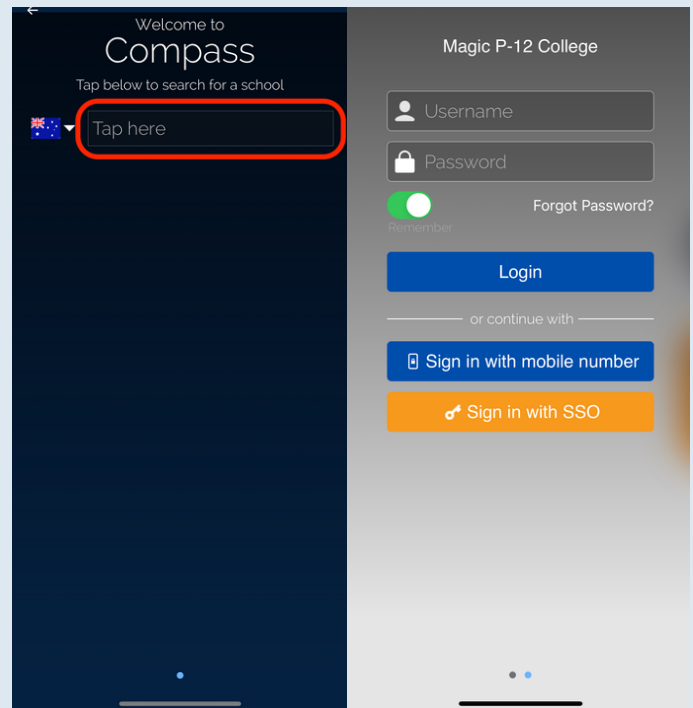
Welcome to
Compass
Tap below to search for a school

Tap here

Magic P-12 College

Username

Password

Remember

Forgot Password?

Login

or continue with

Sign in with mobile number

Sign in with SSO